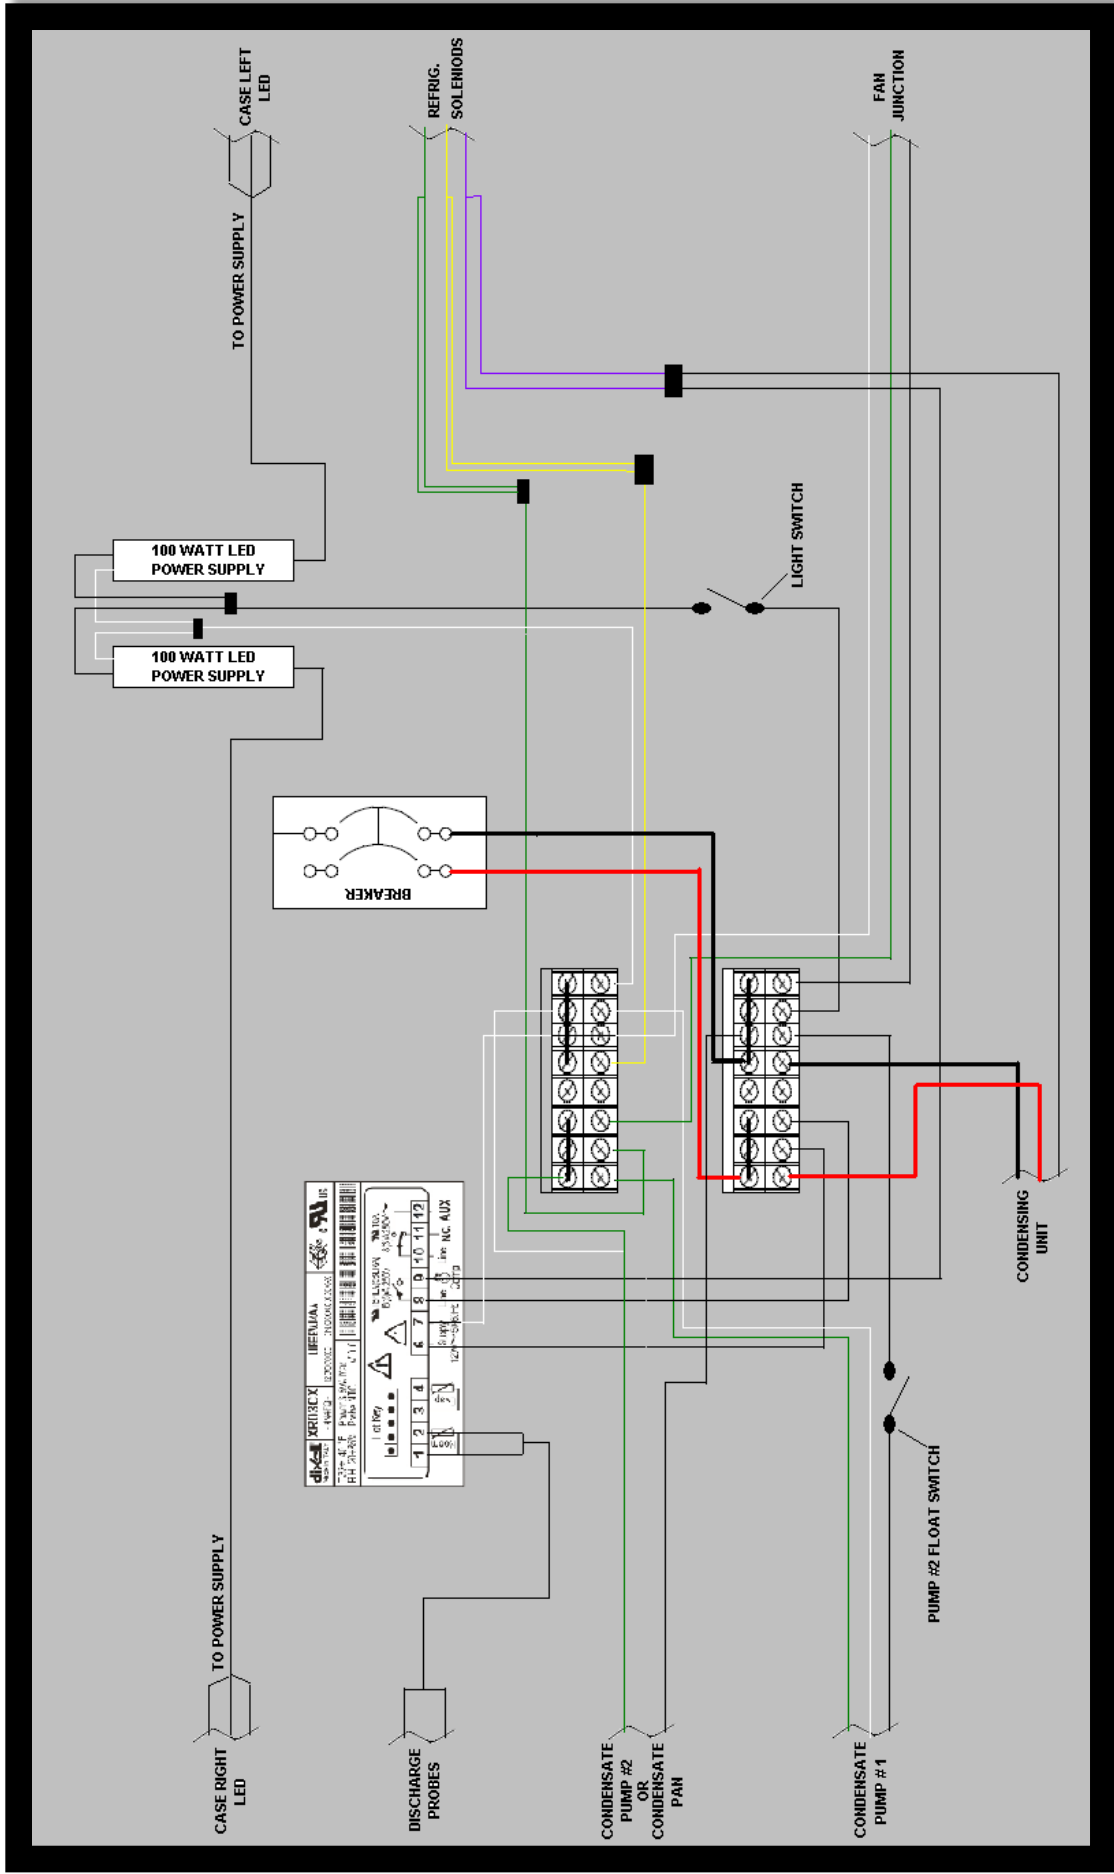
CASE LEFT LED

TO POWER SUPPLY

REFRIG. SOLENIODS

FAN JUNCTION

100 WATT LED POWER SUPPLY

100 WATT LED POWER SUPPLY

LIGHT SWITCH

BREAKER

dixell

XR113CX

CONDENSING UNIT

PUMP #2 FLOAT SWITCH

TO POWER SUPPLY

CASE RIGHT LED

DISCHARGE PROBES

CONDENSATE PUMP #2 OR CONDENSATE PAN

CONDENSATE PUMP #1